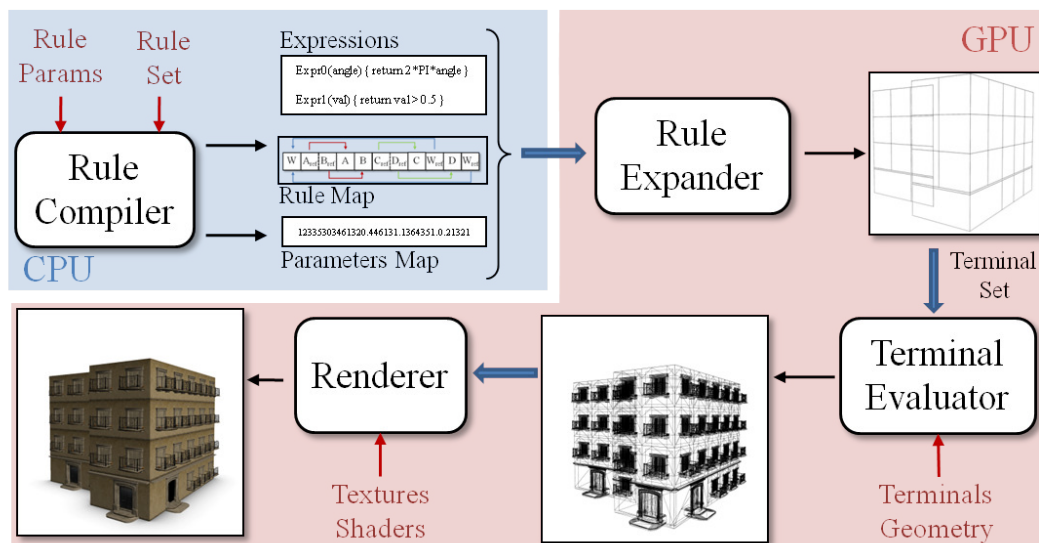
Rule Params

Rule Set

Rule Compiler

CPU

Expressions

Expr0(angle) { return 2*PI*angle }

Expr1 (val) { return val > 0.5 }

| W | $A_{ref}$ | $B_{ref}$ | A | B | $C_{ref}$ | $D_{ref}$ | C | $W_{ref}$ | D | $W_{ref}$ |
|---|---|---|---|---|---|---|---|---|---|---|

Rule Map

12335303461320.446131.1364351.0.21321

Parameters Map

GPU

Rule Expander

Terminal Set

Terminal Evaluator

Terminals Geometry

Renderer

Textures Shaders